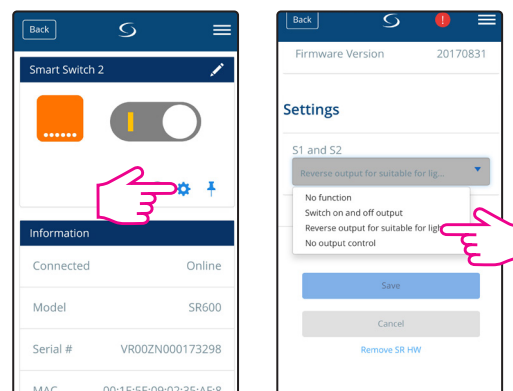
Back

Smart Switch 2

Information

Connected Online

Model SR600

Serial # VR00ZN000173298

MAC 00:1E:5E:09:02:3E:AE:8

Back

!

Firmware Version 20170831

Settings

S1 and S2

Reverse output for suitable for lig...

No function

Switch on and off output

Reverse output for suitable for lig

No output control

Save

Cancel

Remove SR HW